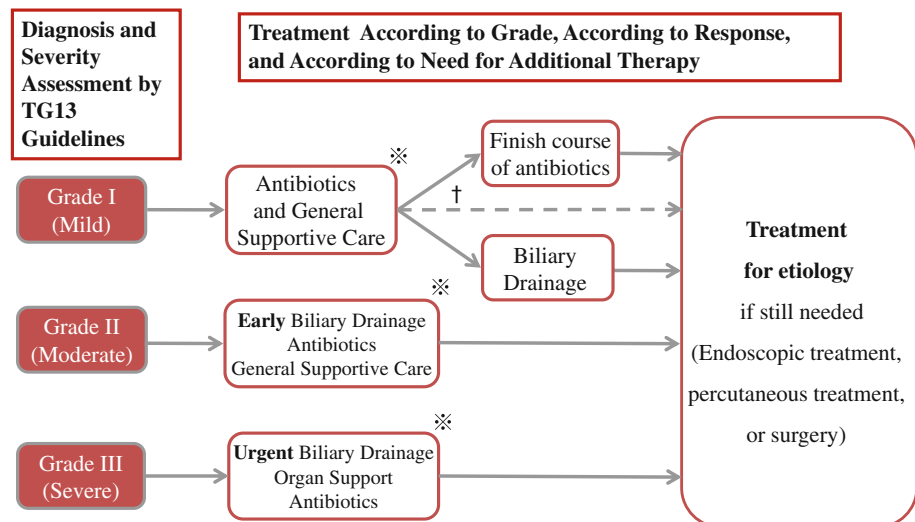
Diagnosis and Severity Assessment by TG13 Guidelines

Treatment According to Grade, According to Response, and According to Need for Additional Therapy

Grade I (Mild)

Antibiotics and General Supportive Care

※

Finish course of antibiotics

†

Biliary Drainage

Grade II (Moderate)

※

**Early** Biliary Drainage Antibiotics General Supportive Care

Grade III (Severe)

※

**Urgent** Biliary Drainage Organ Support Antibiotics

**Treatment for etiology** if still needed (Endoscopic treatment, percutaneous treatment, or surgery)